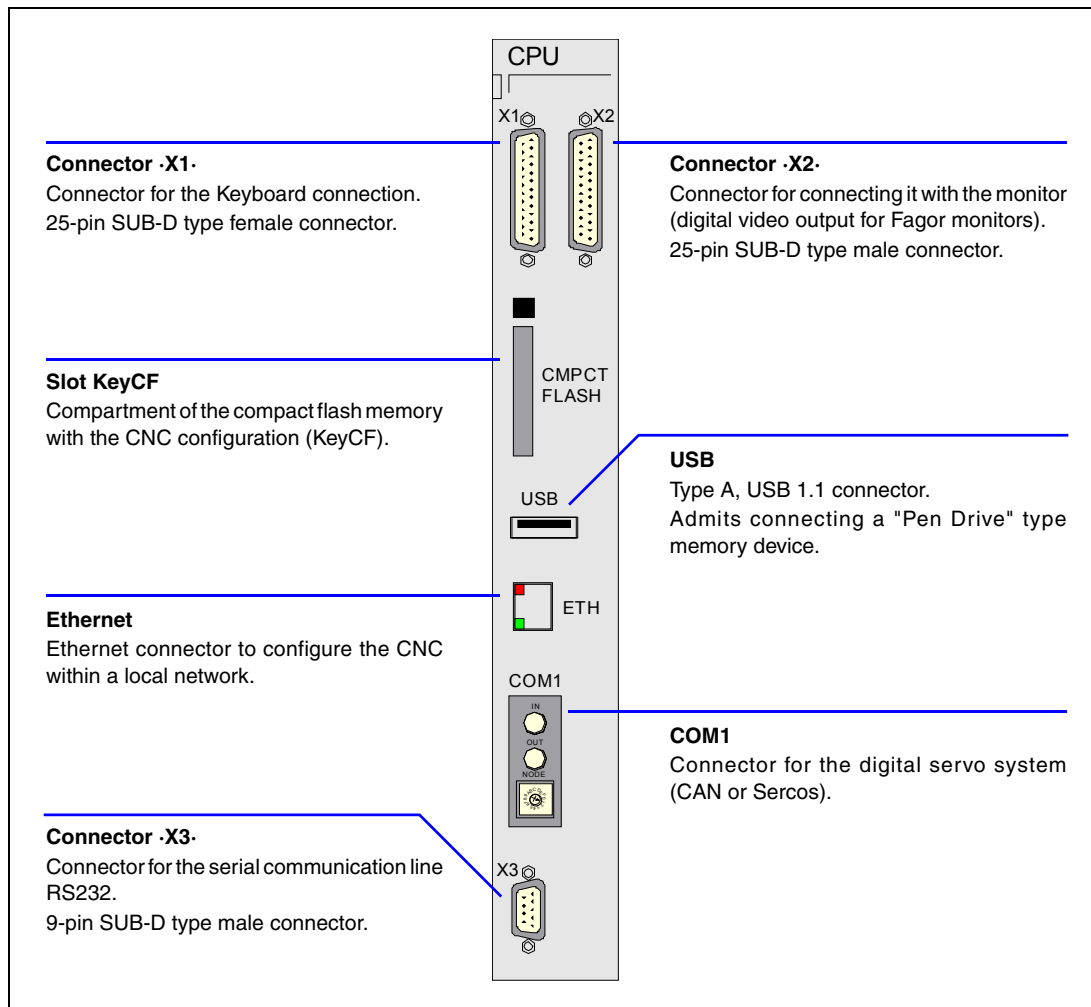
CPU

X1

X2

**Connector ·X1·**
Connector for the Keyboard connection.
25-pin SUB-D type female connector.

**Connector ·X2·**
Connector for connecting it with the monitor (digital video output for Fagor monitors).
25-pin SUB-D type male connector.

CMPCT FLASH

**Slot KeyCF**
Compartment of the compact flash memory with the CNC configuration (KeyCF).

**USB**
Type A, USB 1.1 connector.
Admits connecting a "Pen Drive" type memory device.

USB

ETH

**Ethernet**
Ethernet connector to configure the CNC within a local network.

COM1

IN

OUT

NODE

**COM1**
Connector for the digital servo system (CAN or Sercos).

**Connector ·X3·**
Connector for the serial communication line RS232.
9-pin SUB-D type male connector.

X3